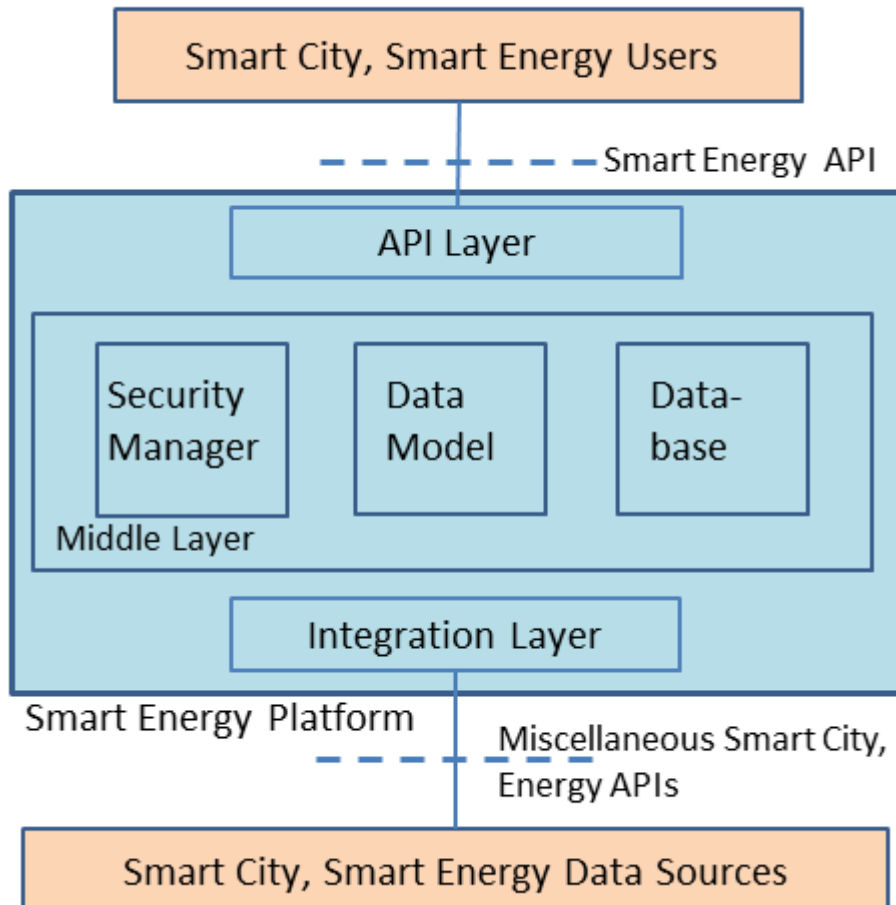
Smart City, Smart Energy Users

Smart Energy API

API Layer

Security Manager

Data Model

Database

Middle Layer

Integration Layer

Smart Energy Platform

Miscellaneous Smart City, Energy APIs

Smart City, Smart Energy Data Sources